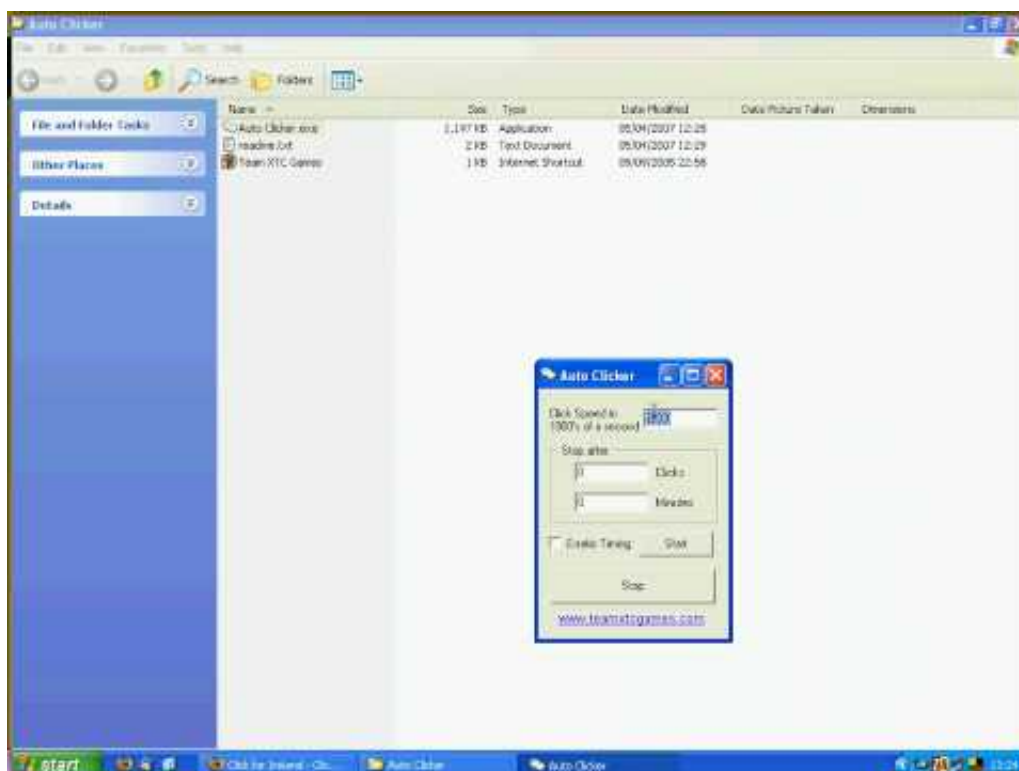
Auto Clicker

File Edit View Favorites Tools Help

Back Search Folders

File and Folder Tasks

Other Places

Details

| Name | Size | Type | Date Modified | Date Picture Taken | Dimensions |
|---|---|---|---|---|---|
| Auto Clicker.exe | 1,197 KB | Application | 05/04/2007 12:28 | | |
| readme.txt | 2 KB | Text Document | 05/04/2007 12:29 | | |
| Team XTC Games | 1 KB | Internet Shortcut | 05/09/2005 22:58 | | |

Auto Clicker

Click Speed in 1000's of a second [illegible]

Stop after

0 Clicks

0 Minutes

Enable Timing Start

Stop

www.teamxtcgames.com

start

Click for Ireland - Clo...

Auto Clicker

Auto Clicker

13:24